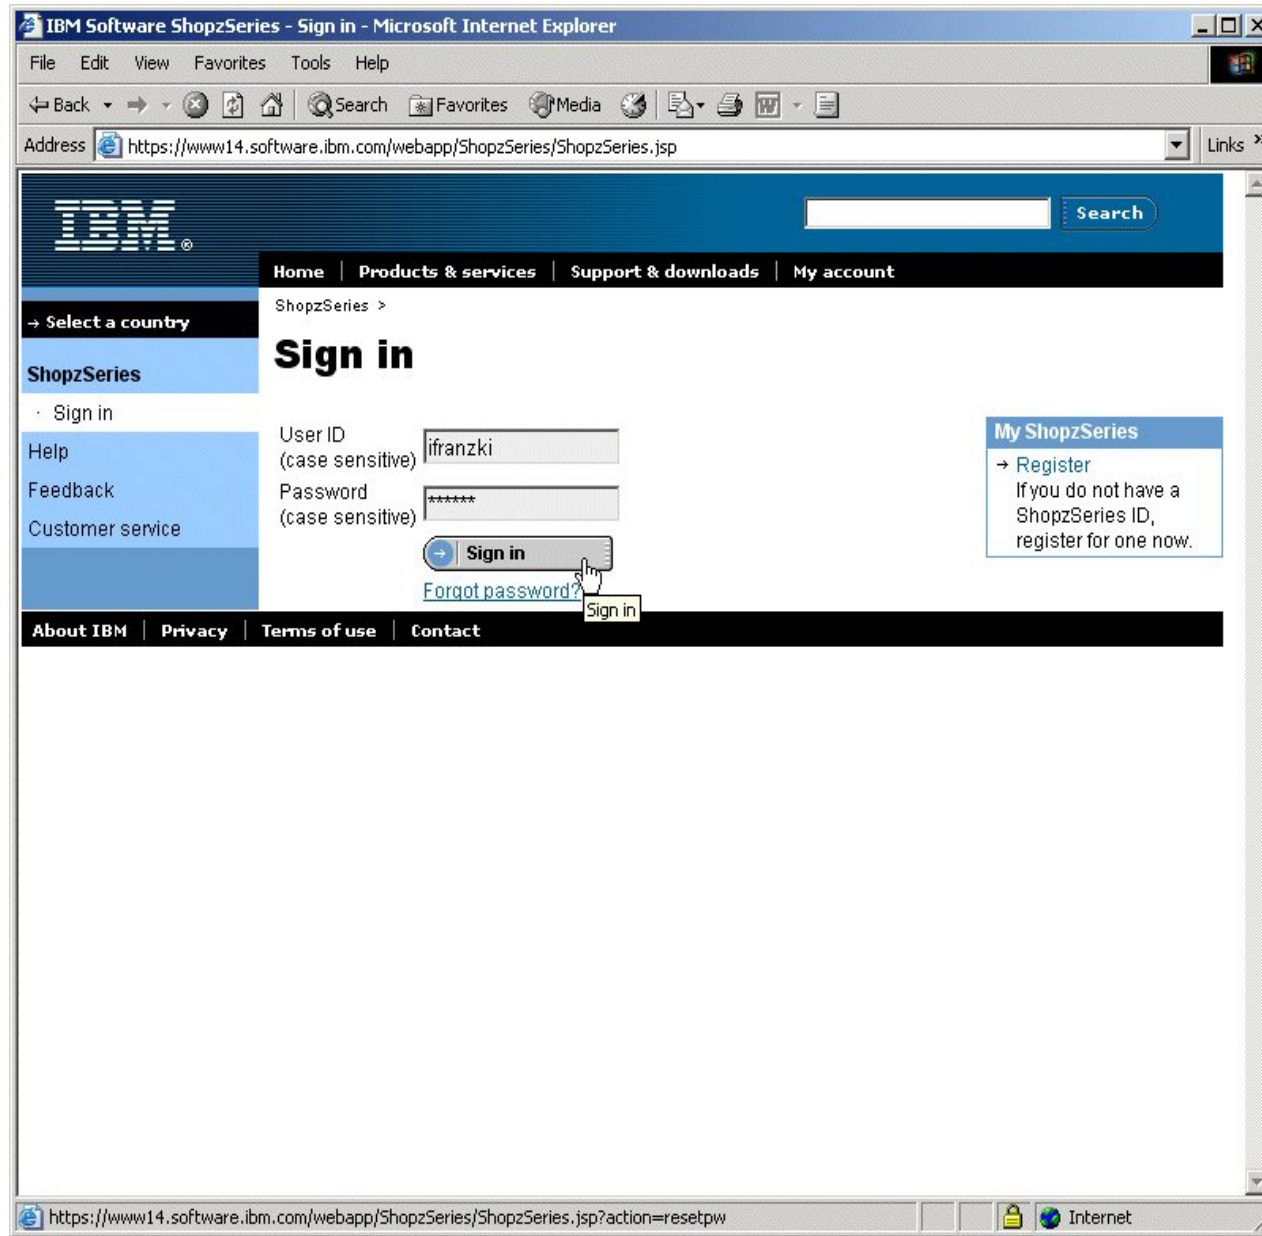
IBM Software ShopzSeries - Sign in - Microsoft Internet Explorer

File Edit View Favorites Tools Help

Back Search Favorites Media

Address https://www14.software.ibm.com/webapp/ShopzSeries/ShopzSeries.jsp Links

IBM

Search

Home | Products & services | Support & downloads | My account

→ Select a country

ShopzSeries

· Sign in

Help

Feedback

Customer service

ShopzSeries >

Sign in

User ID (case sensitive) ifranzki

Password (case sensitive) ******

Sign in

Forgot password?

Sign in

My ShopzSeries

→ Register

If you do not have a ShopzSeries ID, register for one now.

About IBM | Privacy | Terms of use | Contact

https://www14.software.ibm.com/webapp/ShopzSeries/ShopzSeries.jsp?action=resetpw

Internet